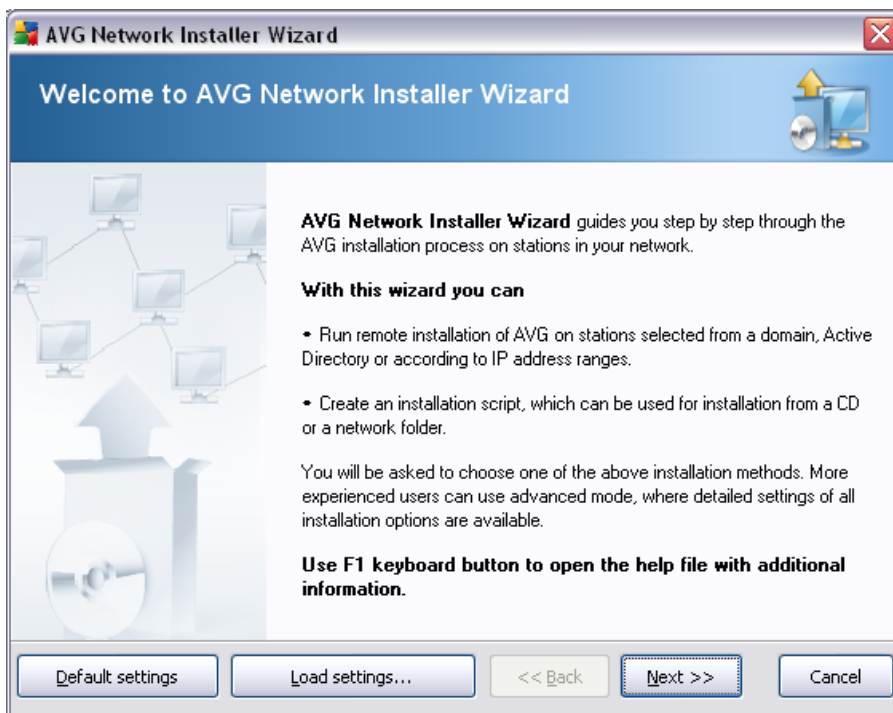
AVG Network Installer Wizard

Welcome to AVG Network Installer Wizard

AVG Network Installer Wizard guides you step by step through the AVG installation process on stations in your network.

With this wizard you can

• Run remote installation of AVG on stations selected from a domain, Active Directory or according to IP address ranges.

• Create an installation script, which can be used for installation from a CD or a network folder.

You will be asked to choose one of the above installation methods. More experienced users can use advanced mode, where detailed settings of all installation options are available.

Use F1 keyboard button to open the help file with additional information.

Default settings Load settings... << Back Next >> Cancel